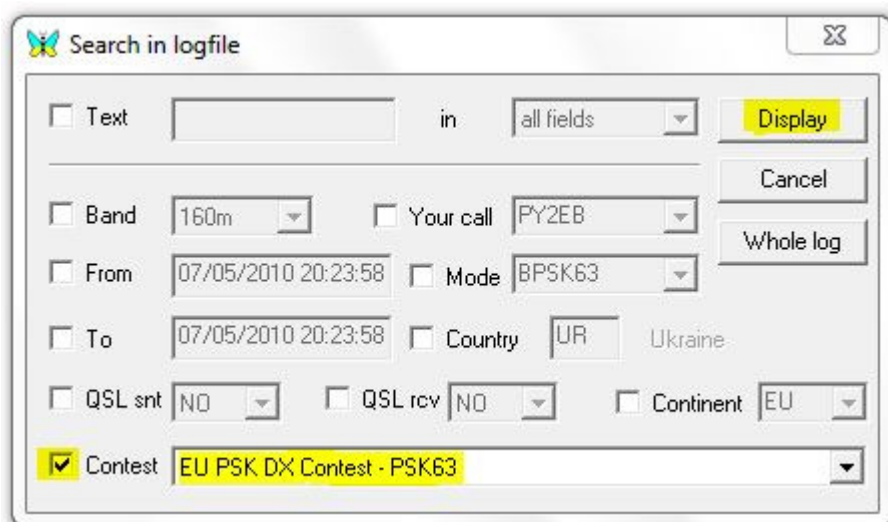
Search in logfile

Text in all fields Display

Cancel

Band 160m Your call PY2EB Whole log

From 07/05/2010 20:23:58 Mode BPSK63

To 07/05/2010 20:23:58 Country UR Ukraine

QSL snt NO QSL rcv NO Continent EU

Contest EU PSK DX Contest - PSK63